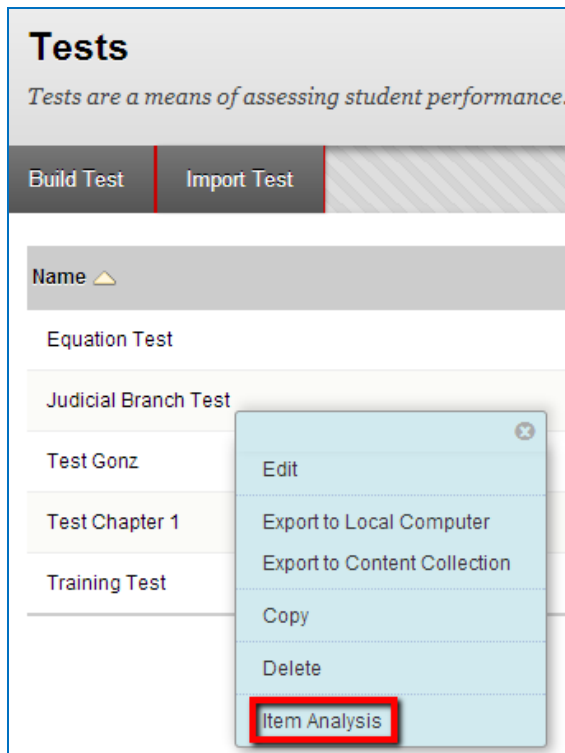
Tests

Tests are a means of assessing student performance.

Build Test

Import Test

Name

Equation Test

Judicial Branch Test

Test Gonz

Test Chapter 1

Training Test

Edit

Export to Local Computer

Export to Content Collection

Copy

Delete

Item Analysis